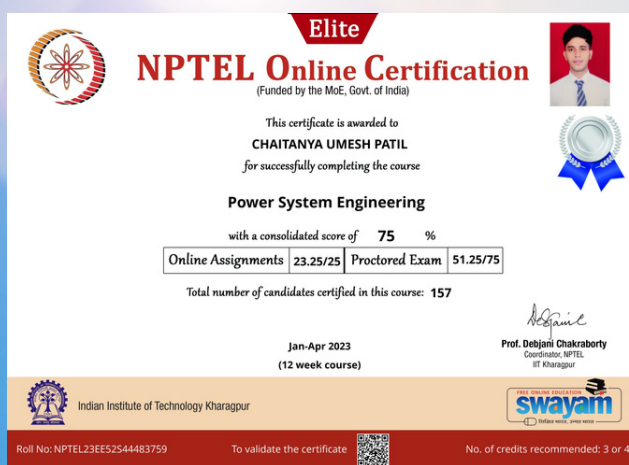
Elite

NPTEL Online Certification
(Funded by the MoE, Govt. of India)

This certificate is awarded to
CHAITANYA UMESH PATIL
for successfully completing the course

Power System Engineering

with a consolidated score of 75 %

| Online Assignments | 23.25/25 | Proctored Exam | 51.25/75 |
|---|---|---|---|

Total number of candidates certified in this course: 157

Jan-Apr 2023
(12 week course)

Prof. Debjani Chakraborty
Coordinator, NPTEL
IIT Kharagpur

Indian Institute of Technology Kharagpur

FREE ONLINE EDUCATION
swayam

Roll No: NPTEL23EE52S44483759 To validate the certificate No. of credits recommended: 3 or 4